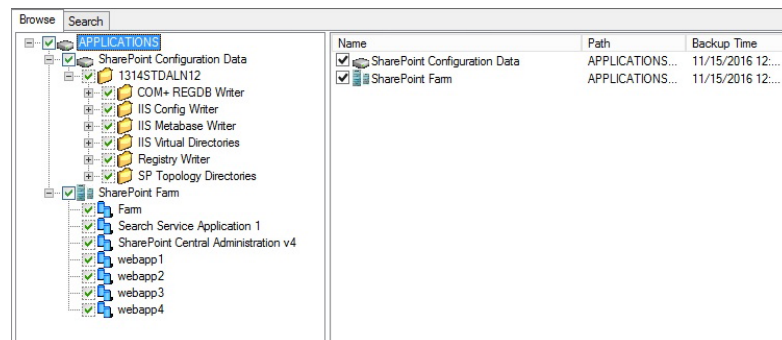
Browse Search

APPLICATIONS
SharePoint Configuration Data
1314STDALN12
COM+ REGDB Writer
IIS Config Writer
IIS Metabase Writer
IIS Virtual Directories
Registry Writer
SP Topology Directories
SharePoint Farm
Farm
Search Service Application 1
SharePoint Central Administration v4
webapp1
webapp2
webapp3
webapp4

| Name | Path | Backup Time |
|---|---|---|
| SharePoint Configuration Data | APPLICATIONS... | 11/15/2016 12:... |
| SharePoint Farm | APPLICATIONS... | 11/15/2016 12:... |